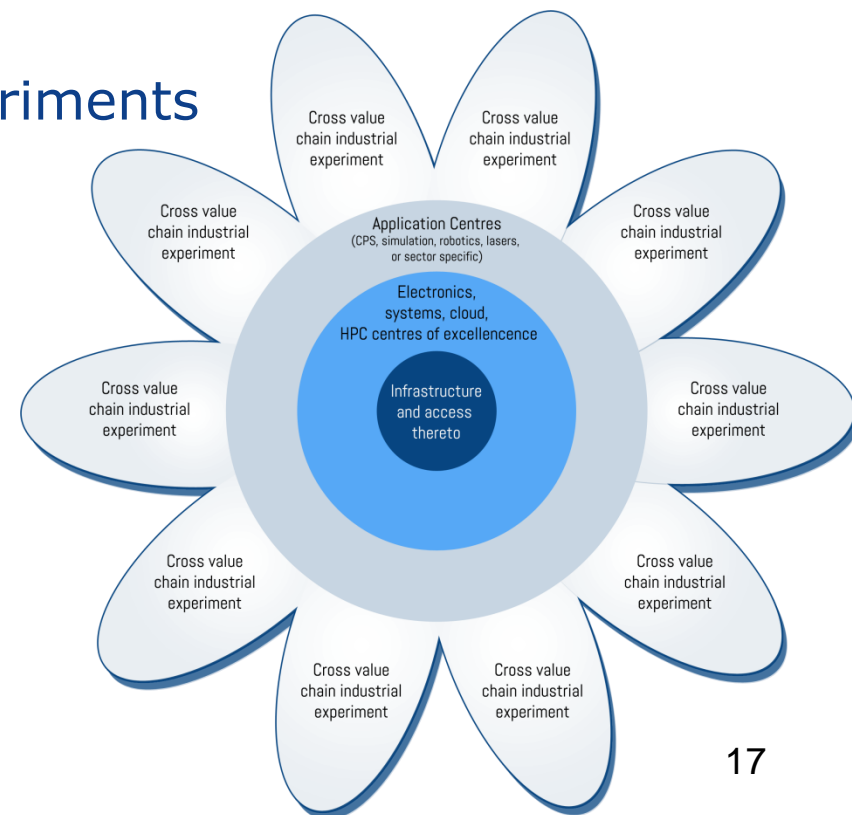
riments

Cross value chain industrial experiment

Cross value chain industrial experiment

Cross value chain industrial experiment

Cross value chain industrial experiment

Application Centres
(CPS, simulation, robotics, lasers, or sector specific)

Electronics, systems, cloud, HPC centres of excellence

Infrastructure and access thereto

Cross value chain industrial experiment

Cross value chain industrial experiment

Cross value chain industrial experiment

Cross value chain industrial experiment

Cross value chain industrial experiment

Cross value chain industrial experiment

17